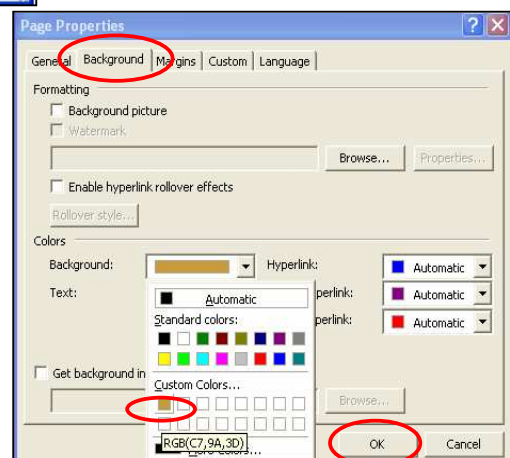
Page Properties

General | Background | Margins | Custom | Language

Formatting

Background picture

Watermark

Browse...

Properties...

Enable hyperlink rollover effects

Rollover style...

Colors

Background:

Hyperlink:

Automatic

Text:

Automatic

Standard colors:

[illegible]perlink:

Automatic

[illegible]perlink:

Automatic

Custom Colors...

Get background in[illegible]

Browse...

RGB(C7,9A,3D)

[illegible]ore Colors...

OK

Cancel